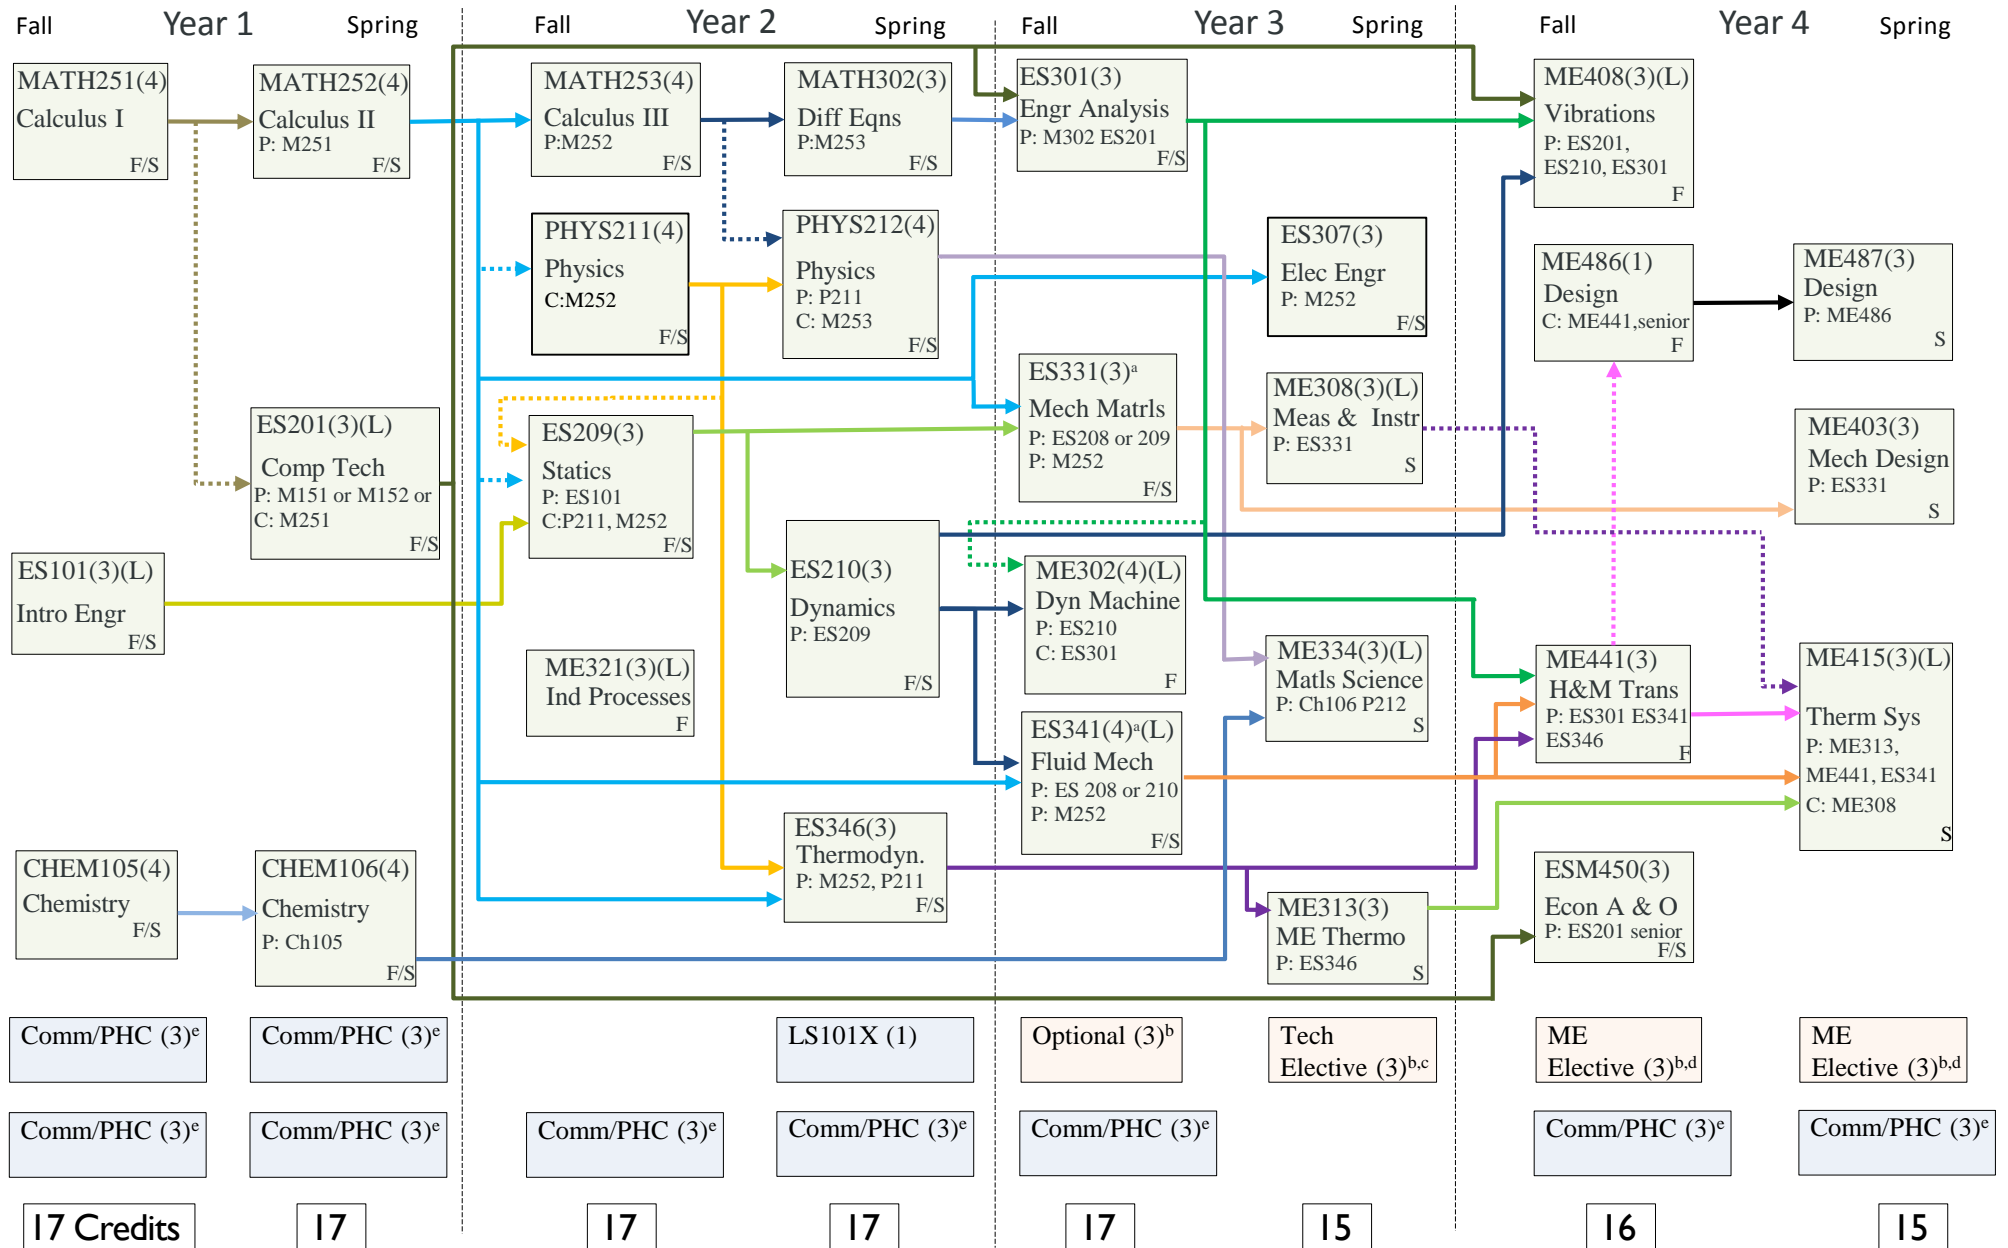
Fall Year 1 Spring

Fall Year 2 Spring

Fall Year 3 Spring

Fall Year 4 Spring

MATH251(4)
Calculus I
F/S

MATH252(4)
Calculus II
P: M251
F/S

MATH253(4)
Calculus III
P:M252
F/S

MATH302(3)
Diff Eqns
P:M253
F/S

ES301(3)
Engr Analysis
P: M302 ES201
F/S

ME408(3)(L)
Vibrations
P: ES201, ES210, ES301
F

PHYS211(4)
Physics
C:M252
F/S

PHYS212(4)
Physics
P: P211
C: M253
F/S

ES307(3)
Elec Engr
P: M252
F/S

ME486(1)
Design
C: ME441,senior
F

ME487(3)
Design
P: ME486
S

ES331(3)$^a$
Mech Matrls
P: ES208 or 209
P: M252
F/S

ME308(3)(L)
Meas & Instr
P: ES331
S

ES201(3)(L)
Comp Tech
P: M151 or M152 or
C: M251
F/S

ES209(3)
Statics
P: ES101
C:P211, M252
F/S

ME403(3)
Mech Design
P: ES331
S

ES101(3)(L)
Intro Engr
F/S

ES210(3)
Dynamics
P: ES209
F/S

ME302(4)(L)
Dyn Machine
P: ES210
C: ES301
F

ME321(3)(L)
Ind Processes
F

ME334(3)(L)
Matls Science
P: Ch106 P212
S

ME441(3)
H&M Trans
P: ES301 ES341
ES346
F

ME415(3)(L)
Therm Sys
P: ME313,
ME441, ES341
C: ME308
S

ES341(4)$^a$(L)
Fluid Mech
P: ES 208 or 210
P: M252
F/S

CHEM105(4)
Chemistry
F/S

CHEM106(4)
Chemistry
P: Ch105
F/S

ES346(3)
Thermodyn.
P: M252, P211
F/S

ME313(3)
ME Thermo
P: ES346
S

ESM450(3)
Econ A & O
P: ES201 senior
F/S

Comm/PHC (3)$^e$

Comm/PHC (3)$^e$

LS101X (1)

Optional (3)$^b$

Tech Elective (3)$^{b,c}$

ME Elective (3)$^{b,d}$

ME Elective (3)$^{b,d}$

Comm/PHC (3)$^e$

Comm/PHC (3)$^e$

Comm/PHC (3)$^e$

Comm/PHC (3)$^e$

Comm/PHC (3)$^e$

Comm/PHC (3)$^e$

Comm/PHC (3)$^e$

17 Credits

17

17

17

17

15

16

15